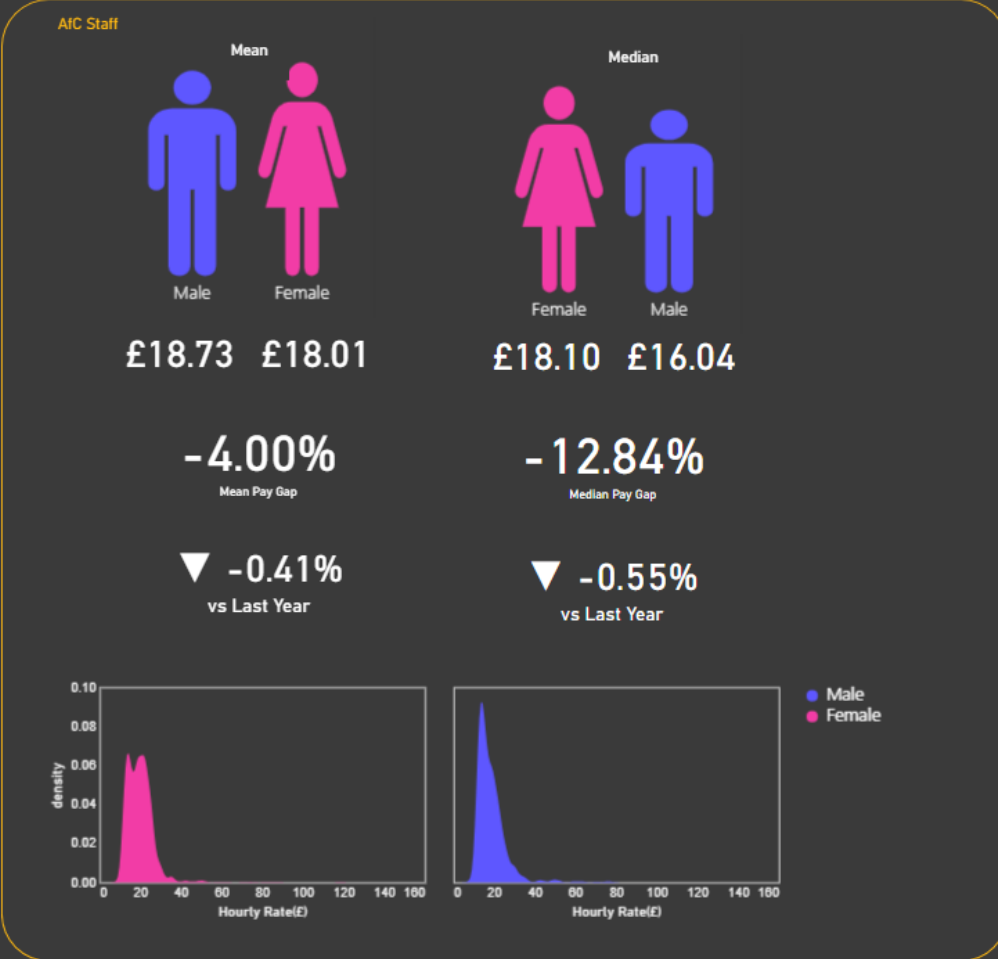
AfC Staff

Mean

Male Female

£18.73 £18.01

-4.00%
Mean Pay Gap

▼ -0.41%
vs Last Year

Median

Female Male

£18.10 £16.04

-12.84%
Median Pay Gap

▼ -0.55%
vs Last Year

0.10
0.08
0.06
0.04
0.02
0.00
density
0 20 40 60 80 100 120 140 160
Hourly Rate(£)

0 20 40 60 80 100 120 140 160
Hourly Rate(£)

Male
Female